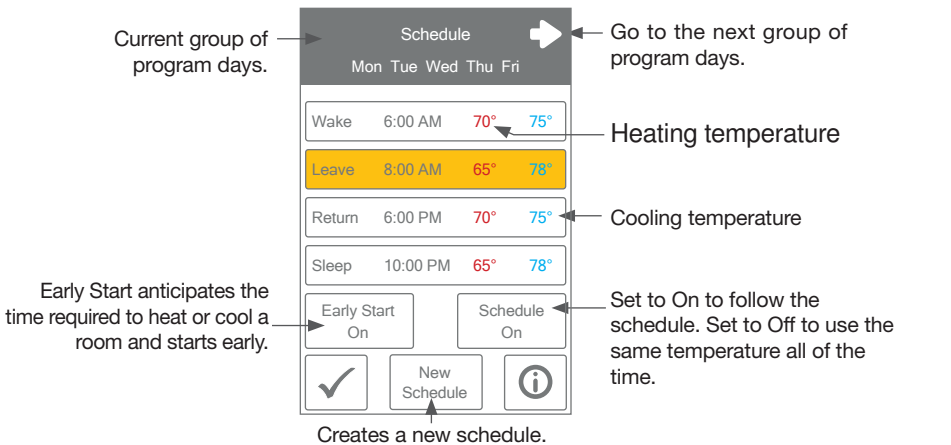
Current group of program days.

Schedule
Mon Tue Wed Thu Fri

Go to the next group of program days.

Wake 6:00 AM 70° 75°

Heating temperature

Leave 8:00 AM 65° 78°

Return 6:00 PM 70° 75°

Cooling temperature

Sleep 10:00 PM 65° 78°

Early Start anticipates the time required to heat or cool a room and starts early.

Early Start On

Schedule On

Set to On to follow the schedule. Set to Off to use the same temperature all of the time.

New Schedule

Creates a new schedule.